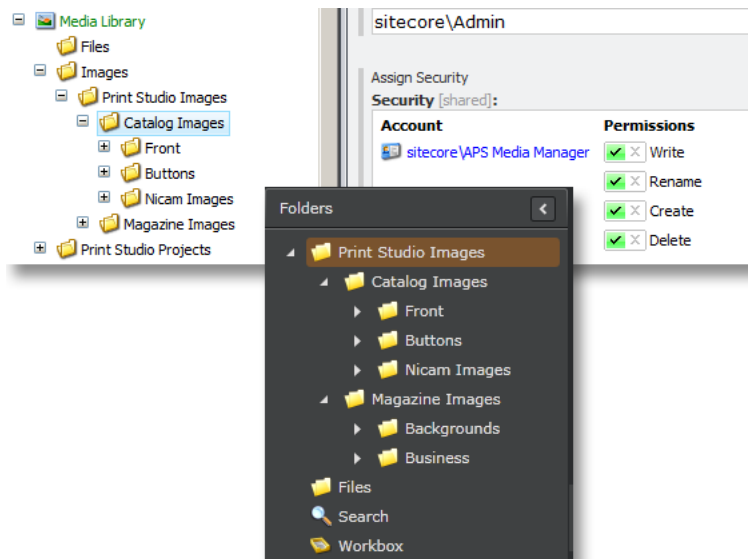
Media Library
Files
Images
Print Studio Images
Catalog Images
Front
Buttons
Nicam Images
Magazine Images
Print Studio Projects

sitecore\Admin

Assign Security
Security [shared]:

| Account | Permissions |
|---|---|
| sitecore\APS Media Manager | Write |
| | Rename |
| | Create |
| | Delete |

Folders
Print Studio Images
Catalog Images
Front
Buttons
Nicam Images
Magazine Images
Backgrounds
Business
Files
Search
Workbox